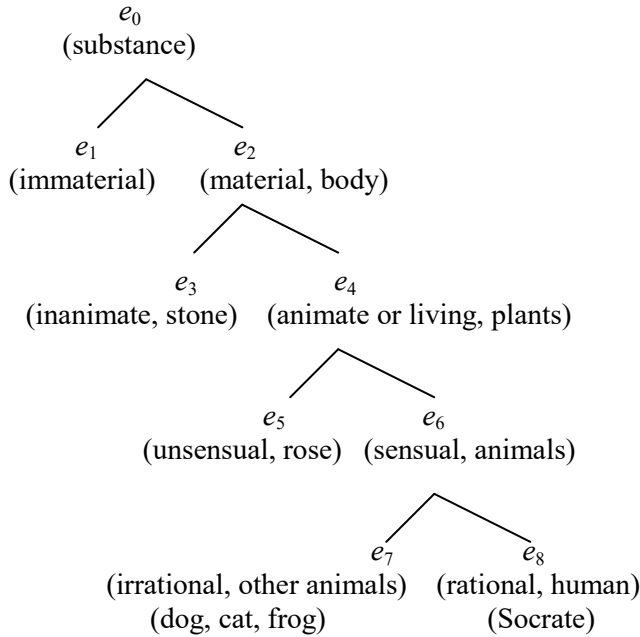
$e_0$
(substance)

$e_1$
(immaterial)

$e_2$
(material, body)

$e_3$
(inanimate, stone)

$e_4$
(animate or living, plants)

$e_5$
(unsensual, rose)

$e_6$
(sensual, animals)

$e_7$
(irrational, other animals)
(dog, cat, frog)

$e_8$
(rational, human)
(Socrate)